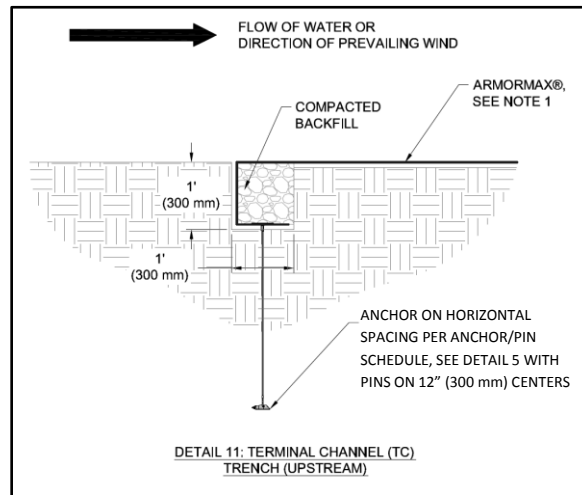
FLOW OF WATER OR DIRECTION OF PREVAILING WIND

ARMORMAX®, SEE NOTE 1

COMPACTED BACKFILL

1' (300 mm)

1' (300 mm)

ANCHOR ON HORIZONTAL SPACING PER ANCHOR/PIN SCHEDULE, SEE DETAIL 5 WITH PINS ON 12" (300 mm) CENTERS

DETAIL 11: TERMINAL CHANNEL (TC) TRENCH (UPSTREAM)